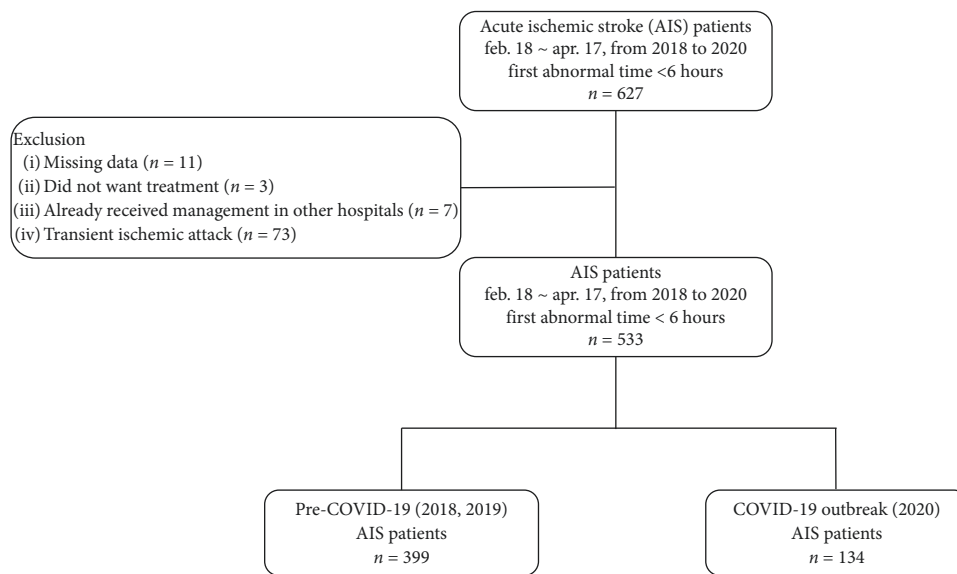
Acute ischemic stroke (AIS) patients
feb. 18 ~ apr. 17, from 2018 to 2020
first abnormal time <6 hours
$n = 627$

Exclusion
(i) Missing data ($n = 11$)
(ii) Did not want treatment ($n = 3$)
(iii) Already received management in other hospitals ($n = 7$)
(iv) Transient ischemic attack ($n = 73$)

AIS patients
feb. 18 ~ apr. 17, from 2018 to 2020
first abnormal time < 6 hours
$n = 533$

Pre-COVID-19 (2018, 2019)
AIS patients
$n = 399$

COVID-19 outbreak (2020)
AIS patients
$n = 134$